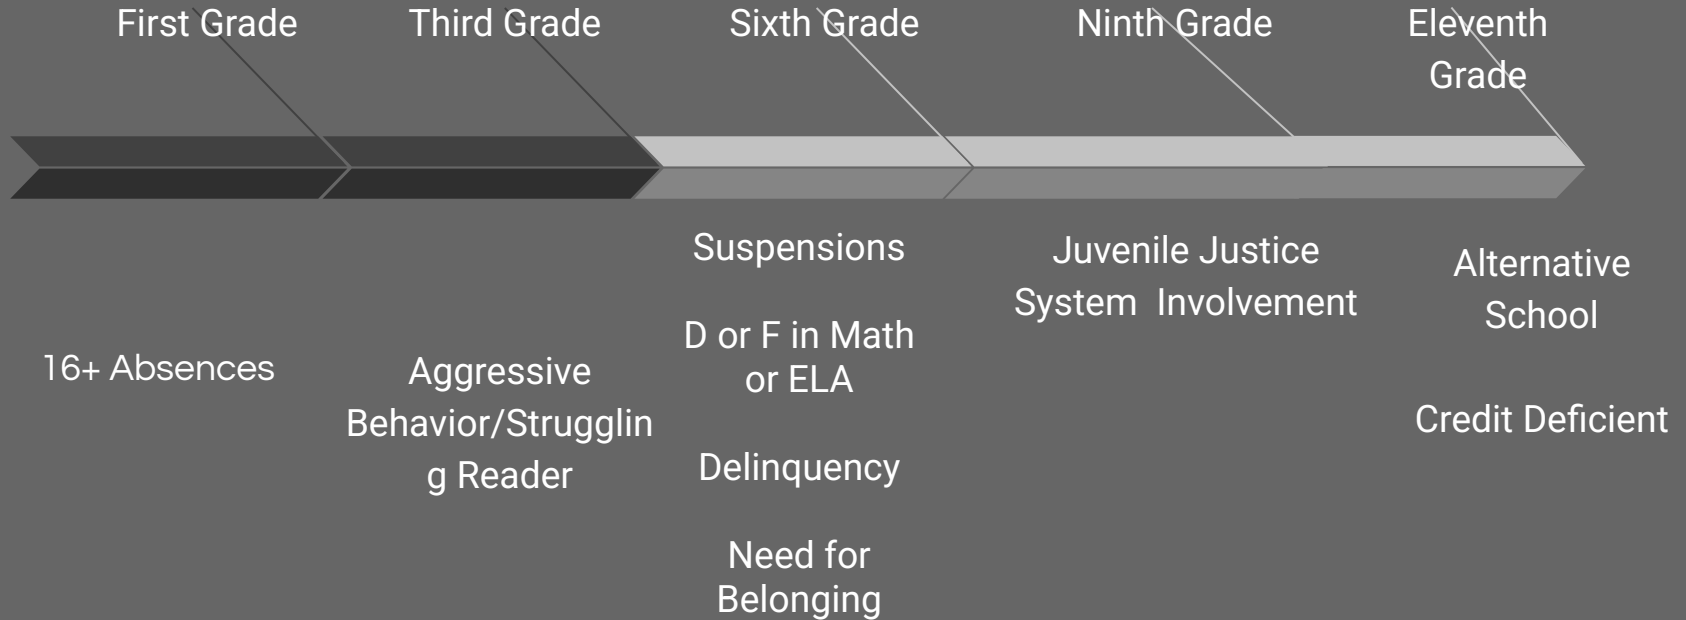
First Grade

Third Grade

Sixth Grade

Ninth Grade

Eleventh Grade

16+ Absences

Aggressive Behavior/Struggling Reader

Suspensions

D or F in Math or ELA

Delinquency

Need for Belonging

Juvenile Justice System Involvement

Alternative School

Credit Deficient